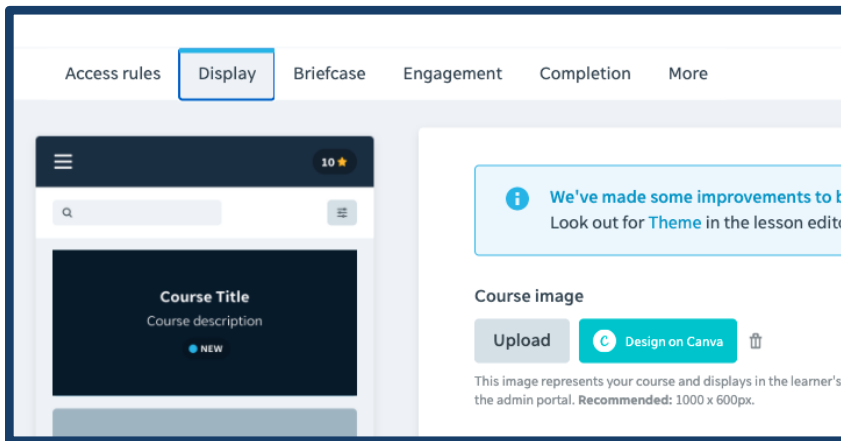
Access rules Display Briefcase Engagement Completion More

10 ★

Course Title
Course description
NEW

We've made some improvements to b
Look out for Theme in the lesson edito

Course image

Upload Design on Canva

This image represents your course and displays in the learner's
the admin portal. **Recommended:** 1000 x 600px.